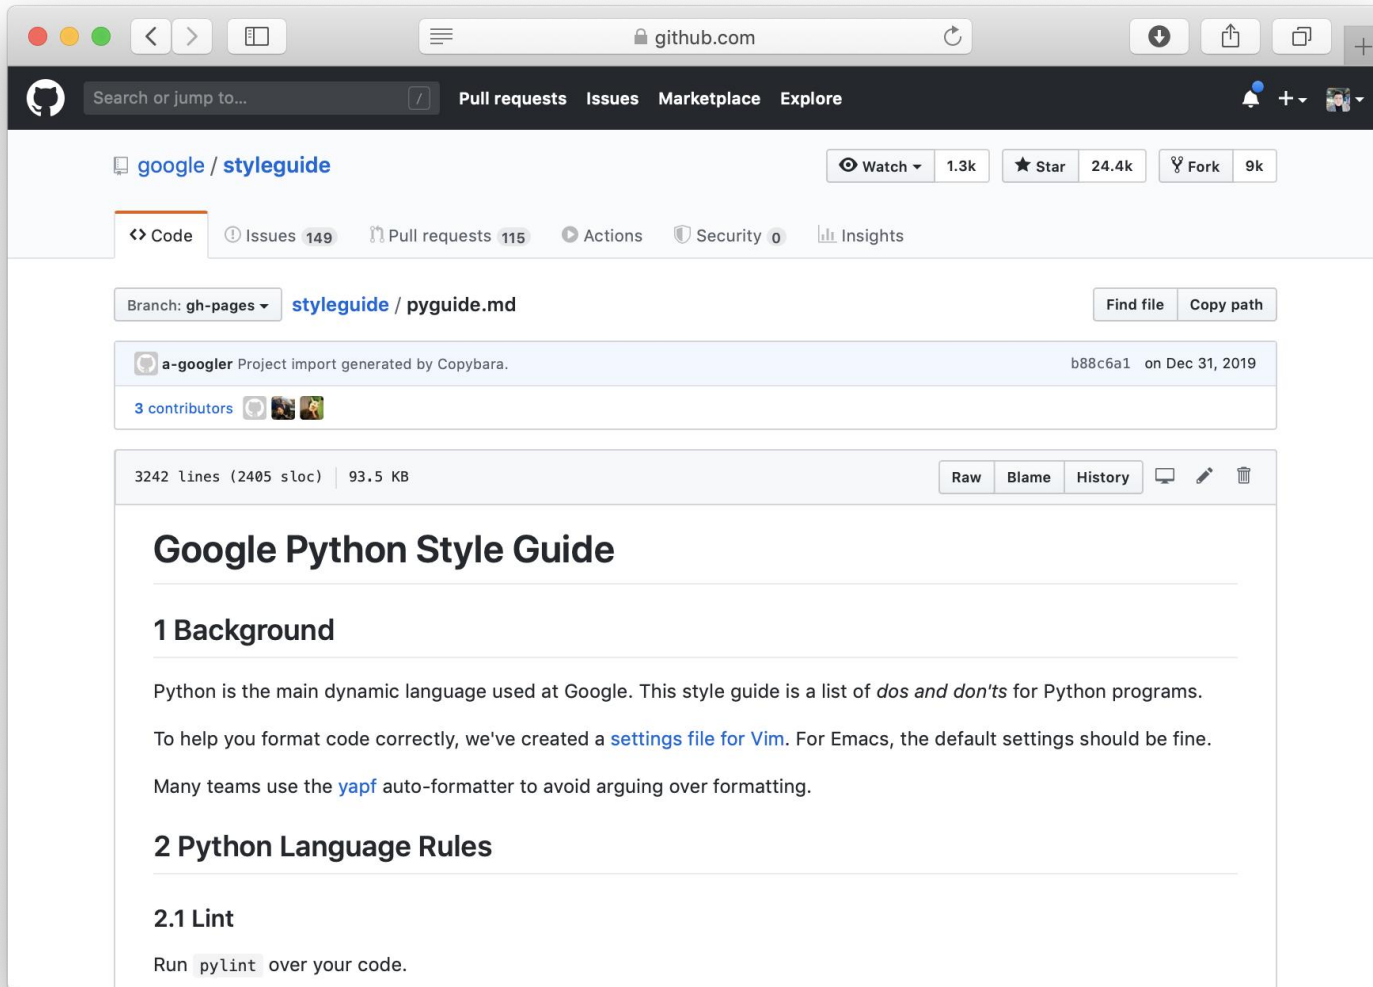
github.com

Search or jump to... /
Pull requests Issues Marketplace Explore

google / styleguide

Watch 1.3k Star 24.4k Fork 9k

Code Issues 149 Pull requests 115 Actions Security 0 Insights

Branch: gh-pages styleguide / pyguide.md

Find file Copy path

a-googler Project import generated by Copybara. b88c6a1 on Dec 31, 2019

3 contributors

3242 lines (2405 sloc) 93.5 KB

Raw Blame History

Google Python Style Guide

1 Background

Python is the main dynamic language used at Google. This style guide is a list of *dos and don'ts* for Python programs.

To help you format code correctly, we've created a settings file for Vim. For Emacs, the default settings should be fine.

Many teams use the yapf auto-formatter to avoid arguing over formatting.

2 Python Language Rules

2.1 Lint

Run pylint over your code.